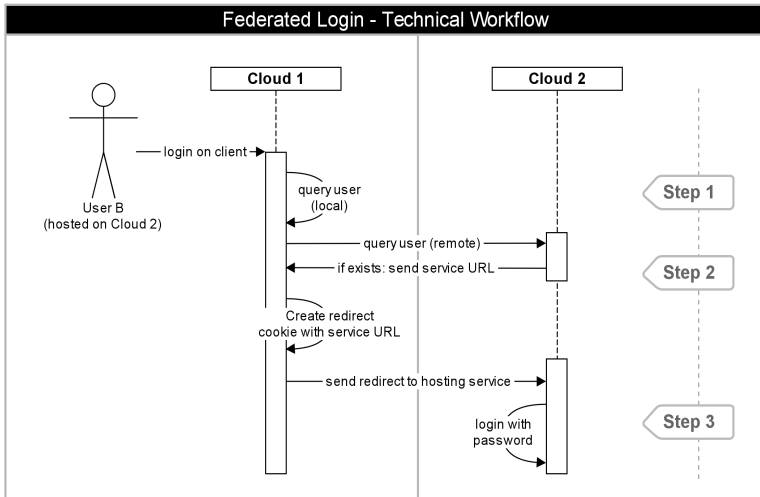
Federated Login - Technical Workflow

Cloud 1

Cloud 2

User B
(hosted on Cloud 2)

login on client

query user
(local)

Step 1

query user (remote)

if exists: send service URL

Step 2

Create redirect
cookie with service URL

send redirect to hosting service

login
with
password

Step 3